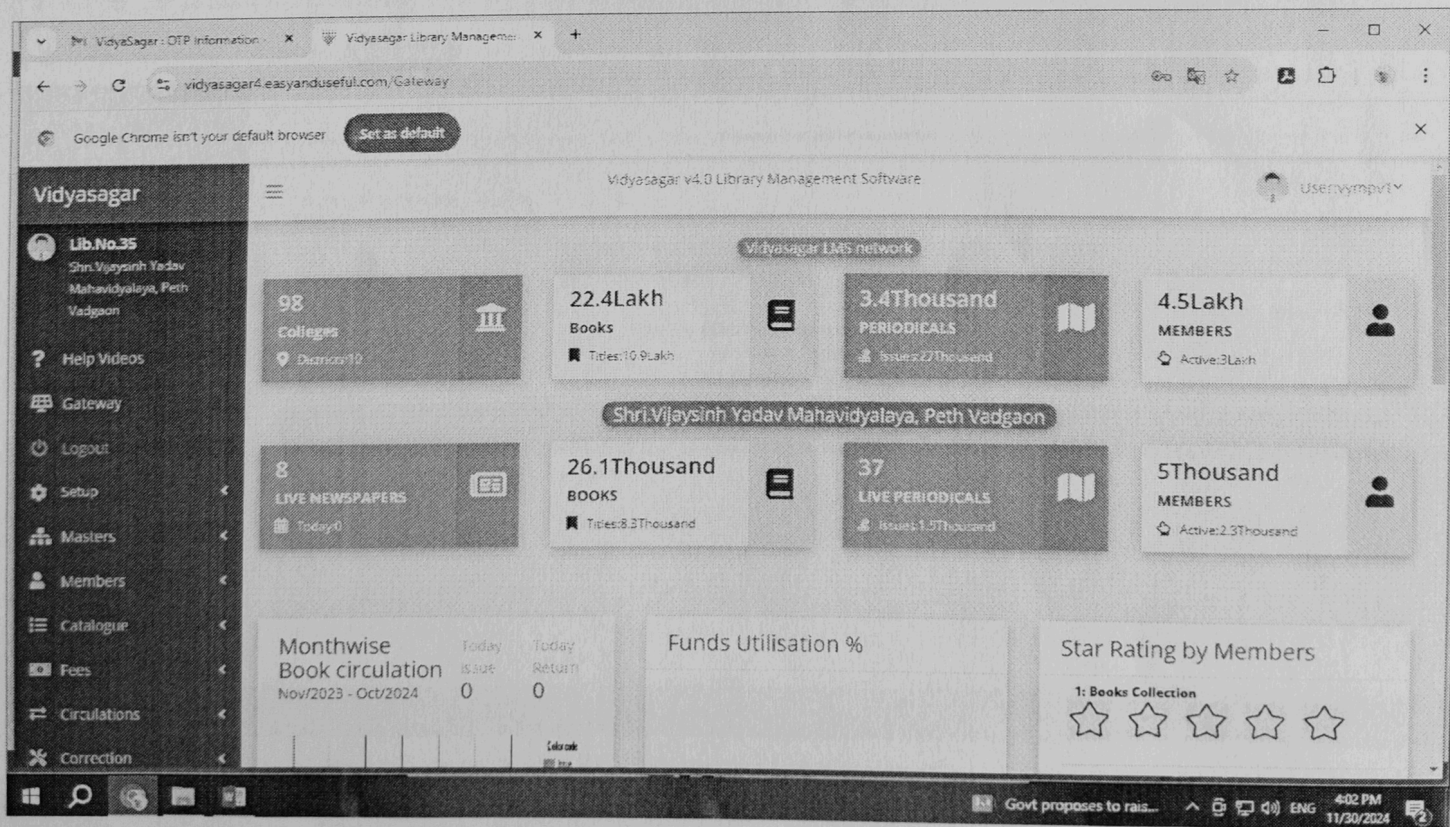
VidyaSagar : OTP Information ×
Vidyasagar Library Managemen ×
+

vidyasagar4.easyanduseful.com/Gateway

Google Chrome isn't your default browser
Set as default
×

Vidyasagar
Vidyasagar v4.0 Library Management Software
User:vympv1

Lib.No.35
Shri.Vijaysinh Yadav Mahavidyalaya, Peth Vadgaon

Help Videos
Gateway
Logout
Setup
Masters
Members
Catalogue
Fees
Circulations
Correction

Vidyasagar LMS network

98
Colleges
Districts:10

22.4Lakh
Books
Titles:10.9Lakh

3.4Thousand
PERIODICALS
Issues:27Thousand

4.5Lakh
MEMBERS
Active:3Lakh

Shri.Vijaysinh Yadav Mahavidyalaya, Peth Vadgaon

8
LIVE NEWSPAPERS
Today:0

26.1Thousand
BOOKS
Titles:8.3Thousand

37
LIVE PERIODICALS
Issues:1.5Thousand

5Thousand
MEMBERS
Active:2.3Thousand

Monthwise Book circulation
Nov/2023 - Oct/2024
Today issue
0
Today Return
0
Color code
Issue

Funds Utilisation %

Star Rating by Members
1: Books Collection

Govt proposes to rais...
ENG
4:02 PM
11/30/2024